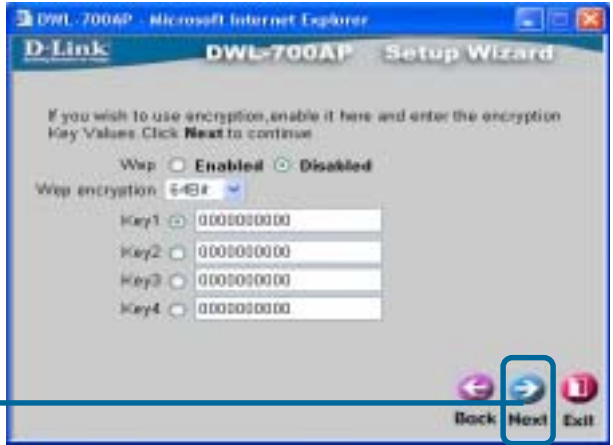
DWL-700AP - Microsoft Internet Explorer

D-Link

DWL-700AP Setup Wizard

If you wish to use encryption,enable it here and enter the encryption Key Values. Click **Next** to continue

Wep Enabled Disabled

Wep encryption 64Bit

Key1 0000000000

Key2 0000000000

Key3 0000000000

Key4 0000000000

Back Next Exit